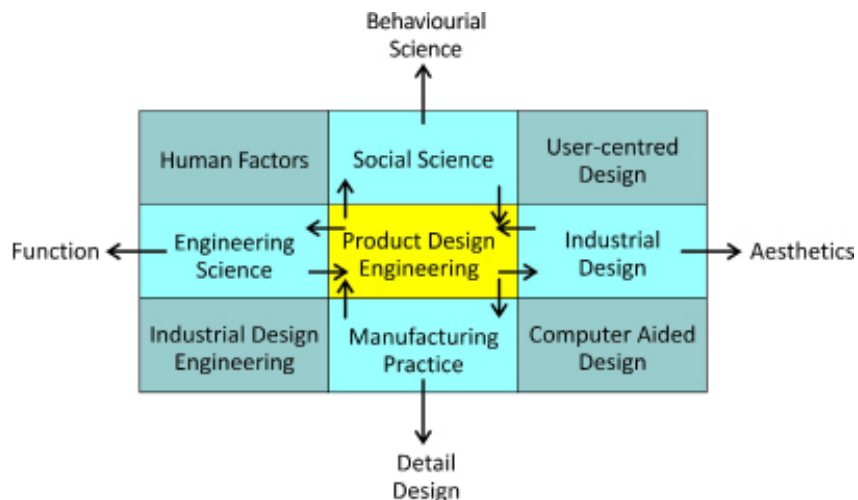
Behaviourial Science

Human Factors

Social Science

User-centred Design

Function

Engineering Science

Product Design Engineering

Industrial Design

Aesthetics

Industrial Design Engineering

Manufacturing Practice

Computer Aided Design

Detail Design